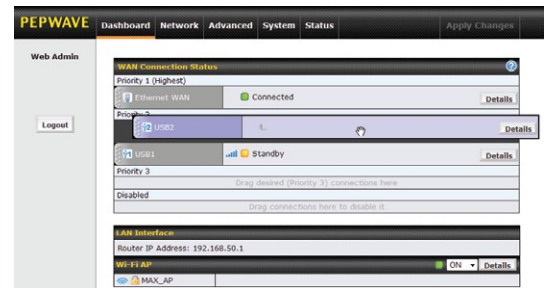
PEPWAVE Dashboard Network Advanced System Status Apply Changes

Web Admin

Logout

WAN Connection Status

Priority 1 (Highest)

Ethernet WAN Connected Details

Priority 2

USB2 Details

USB1 Standby Details

Priority 3

Drag desired (Priority 3) connections here

Disabled

Drag connections here to disable it

LAN Interface

Router IP Address: 192.168.50.1

Wi-Fi AP ON Details

MAX_AP